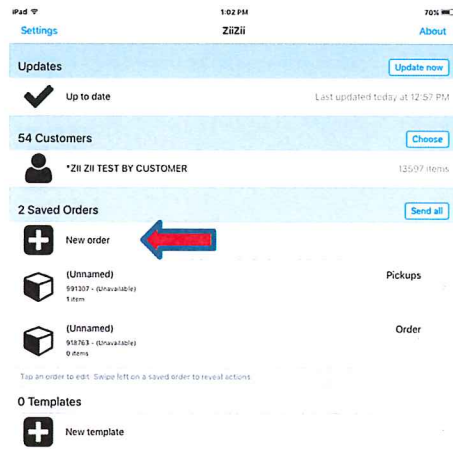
iPad 1:02 PM 70%

Settings ZiiZii About

Updates Update now

Up to date Last updated today at 12:57 PM

54 Customers Choose

*ZII ZII TEST BY CUSTOMER 13597 items

2 Saved Orders Send all

New order

(Unnamed) Pickups
591307 - (Unavailable)
1 item

(Unnamed) Order
918763 - (Unavailable)
0 items

Tap an order to edit. Swipe left on a saved order to reveal actions.

0 Templates

New template